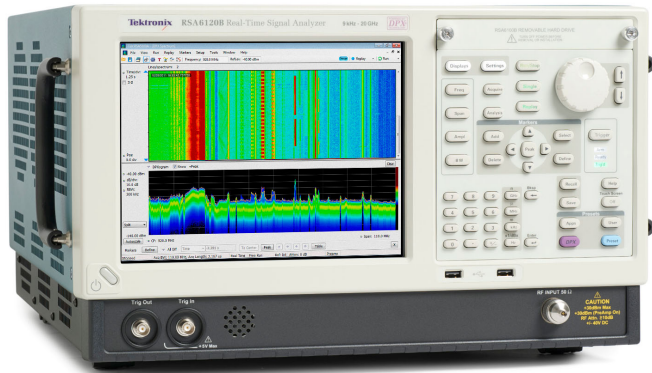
Tektronix RSA6120B Real-Time Signal Analyzer 9 kHz - 20 GHz DPX

Displays
Settings
Freq
Amplitude
Span
Analysis
Trace
Markers
Peak
Select
Define
Trigger
Recall
Save
Preset

RF INPUT 50 Ω

CAUTION

Trig Out
Trig In